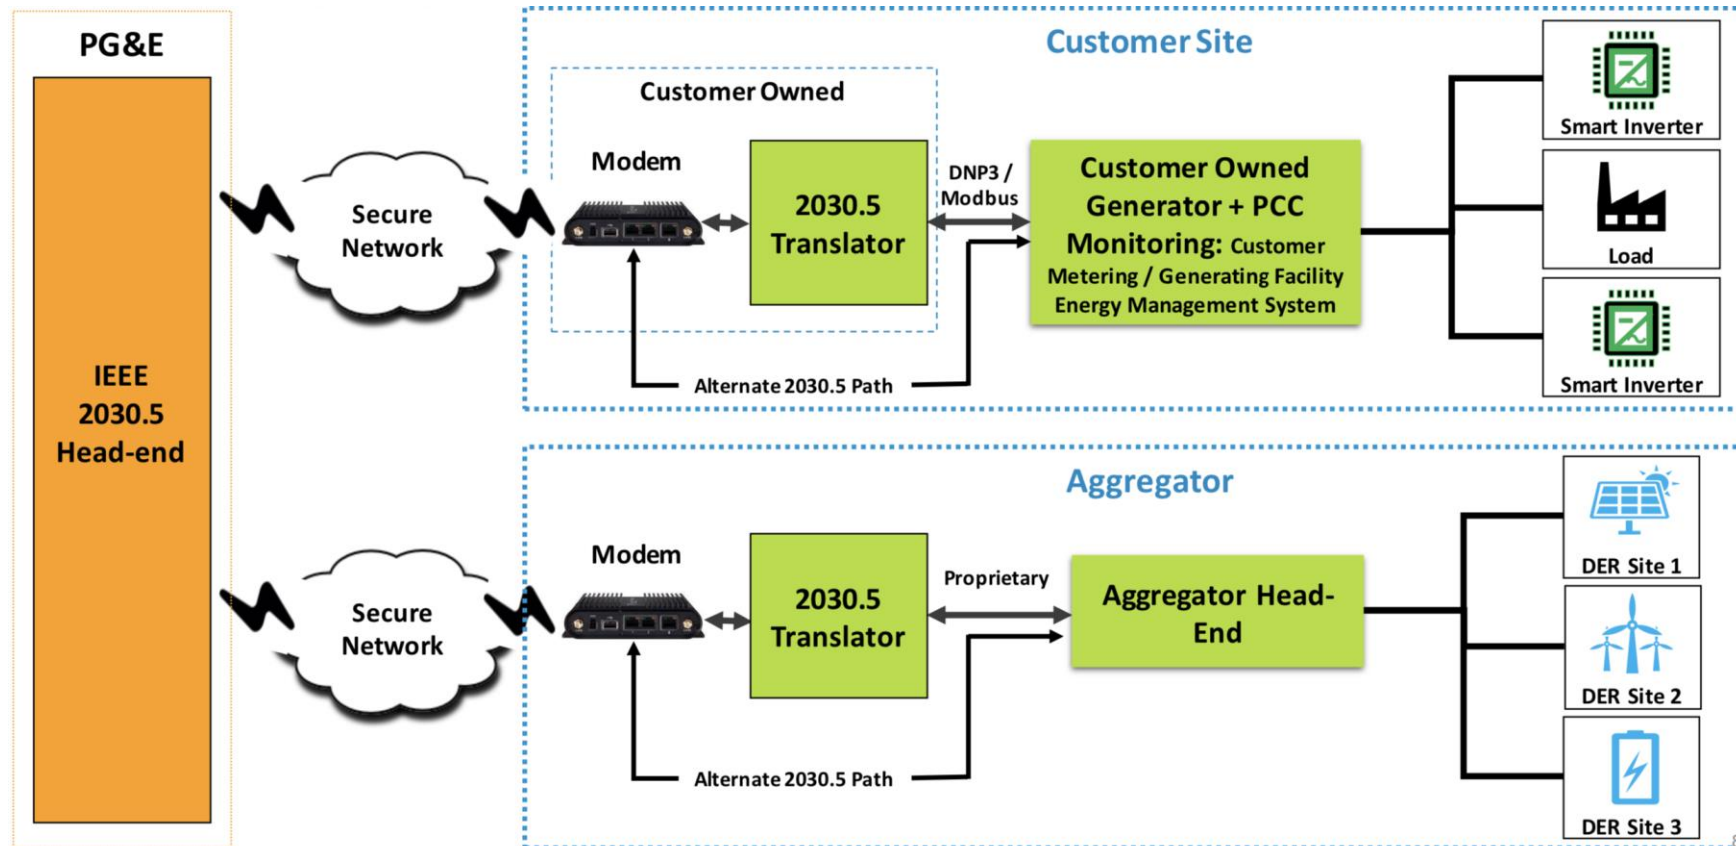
PG&E

IEEE 2030.5 Head-end

Secure Network

Secure Network

Customer Site

Customer Owned

Modem

2030.5 Translator

DNP3 / Modbus

Customer Owned Generator + PCC Monitoring: Customer Metering / Generating Facility Energy Management System

Alternate 2030.5 Path

Smart Inverter

Load

Smart Inverter

Aggregator

Modem

2030.5 Translator

Proprietary

Aggregator Head-End

Alternate 2030.5 Path

DER Site 1

DER Site 2

DER Site 3